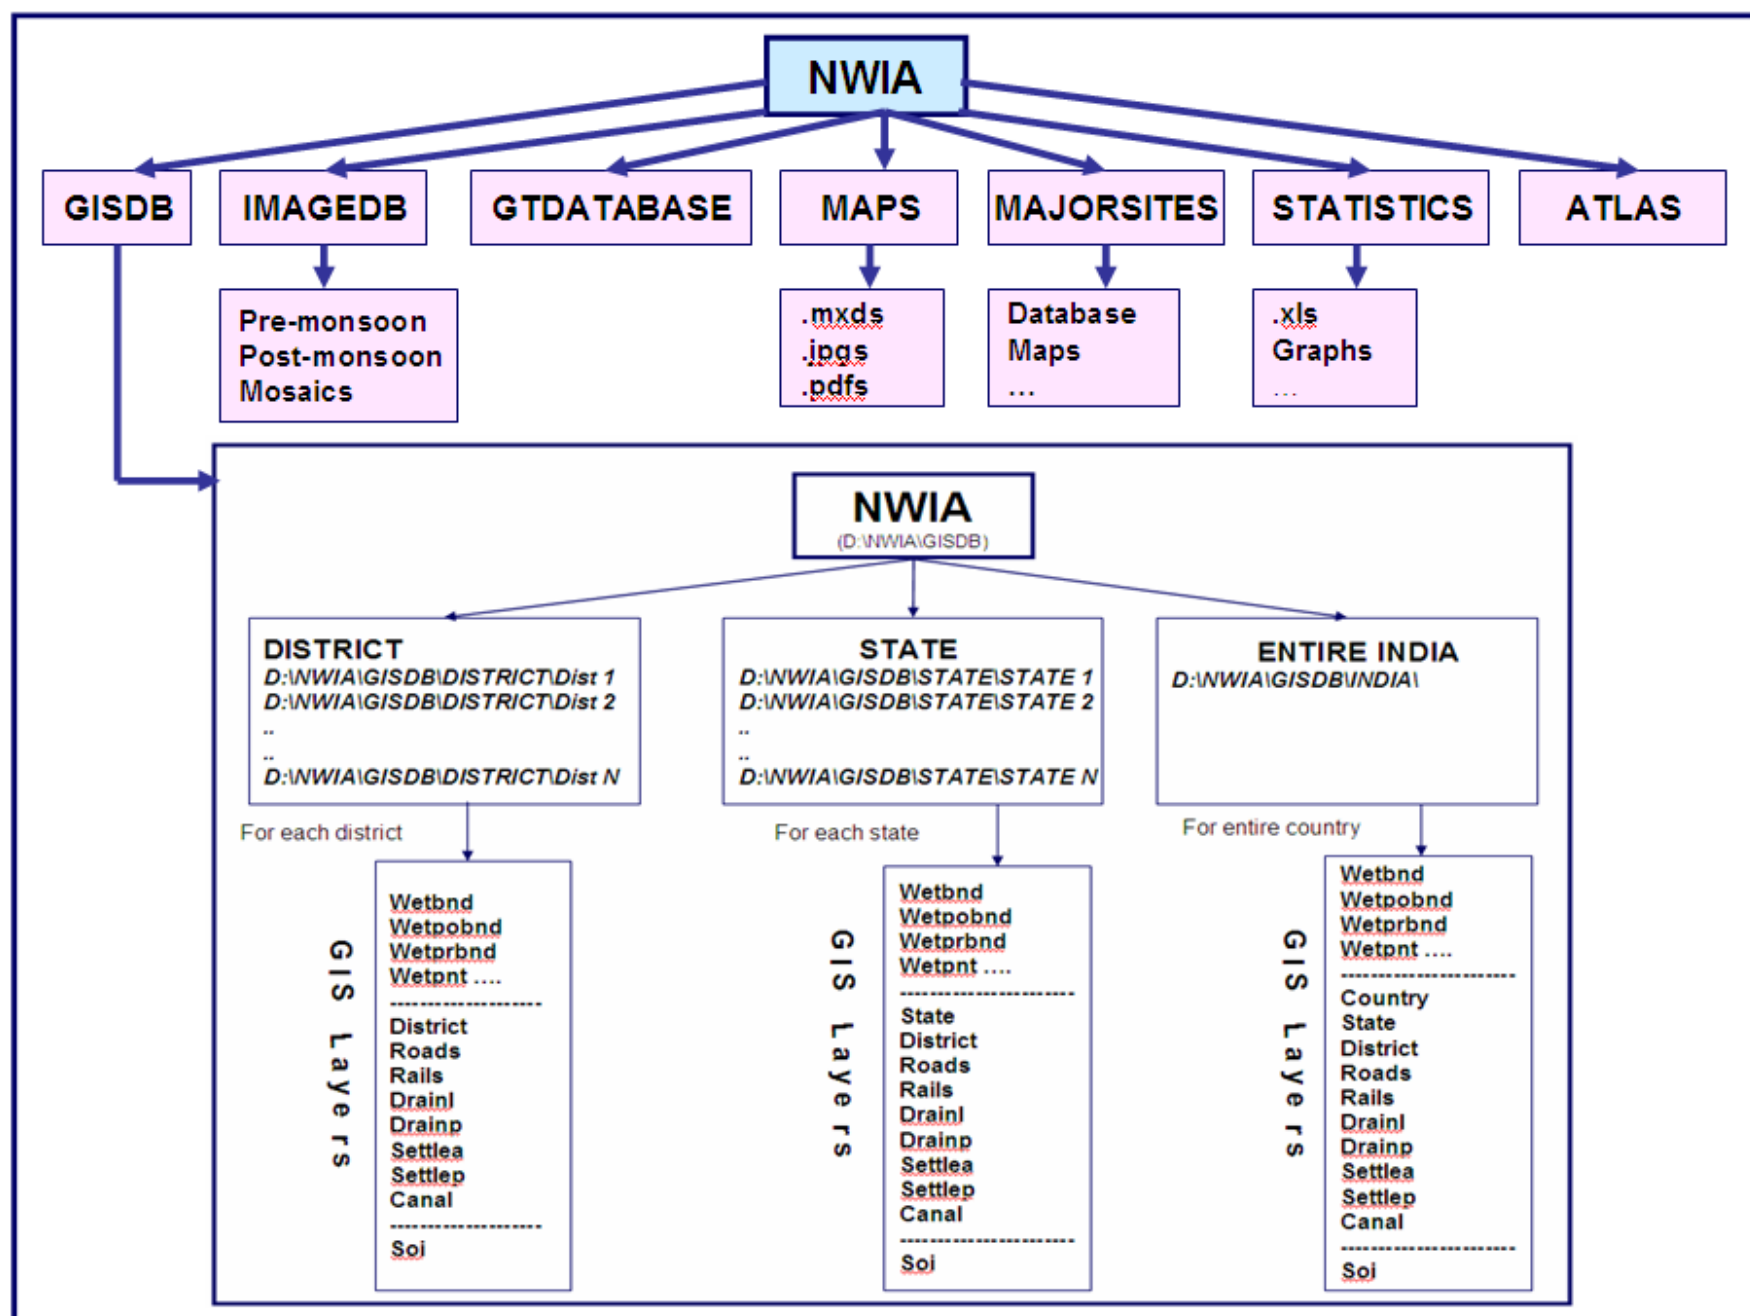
NWIA

GISDB

IMAGEDB

GTDATABASE

MAPS

MAJORSITES

STATISTICS

ATLAS

Pre-monsoon
Post-monsoon
Mosaics

.mxds
.jpgs
.pdfs

Database
Maps
...

.xls
Graphs
...

NWIA
(D:\NWIA\GISDB)

DISTRICT
D:\NWIA\GISDB\DISTRICT\Dist 1
D:\NWIA\GISDB\DISTRICT\Dist 2
..
..
D:\NWIA\GISDB\DISTRICT\Dist N

STATE
D:\NWIA\GISDB\STATE\STATE 1
D:\NWIA\GISDB\STATE\STATE 2
..
..
D:\NWIA\GISDB\STATE\STATE N

ENTIRE INDIA
D:\NWIA\GISDB\INDIA\

For each district

For each state

For entire country

GIS Layers

Wetbnd
Wetpobnd
Wetprbnd
Wetpnt ....
--------------------
District
Roads
Rails
Drainl
Drainp
Settlea
Settlep
Canal
--------------------
Soi

GIS Layers

Wetbnd
Wetpobnd
Wetprbnd
Wetpnt ....
--------------------
State
District
Roads
Rails
Drainl
Drainp
Settlea
Settlep
Canal
--------------------
Soi

GIS Layers

Wetbnd
Wetpobnd
Wetprbnd
Wetpnt ....
--------------------
Country
State
District
Roads
Rails
Drainl
Drainp
Settlea
Settlep
Canal
--------------------
Soi